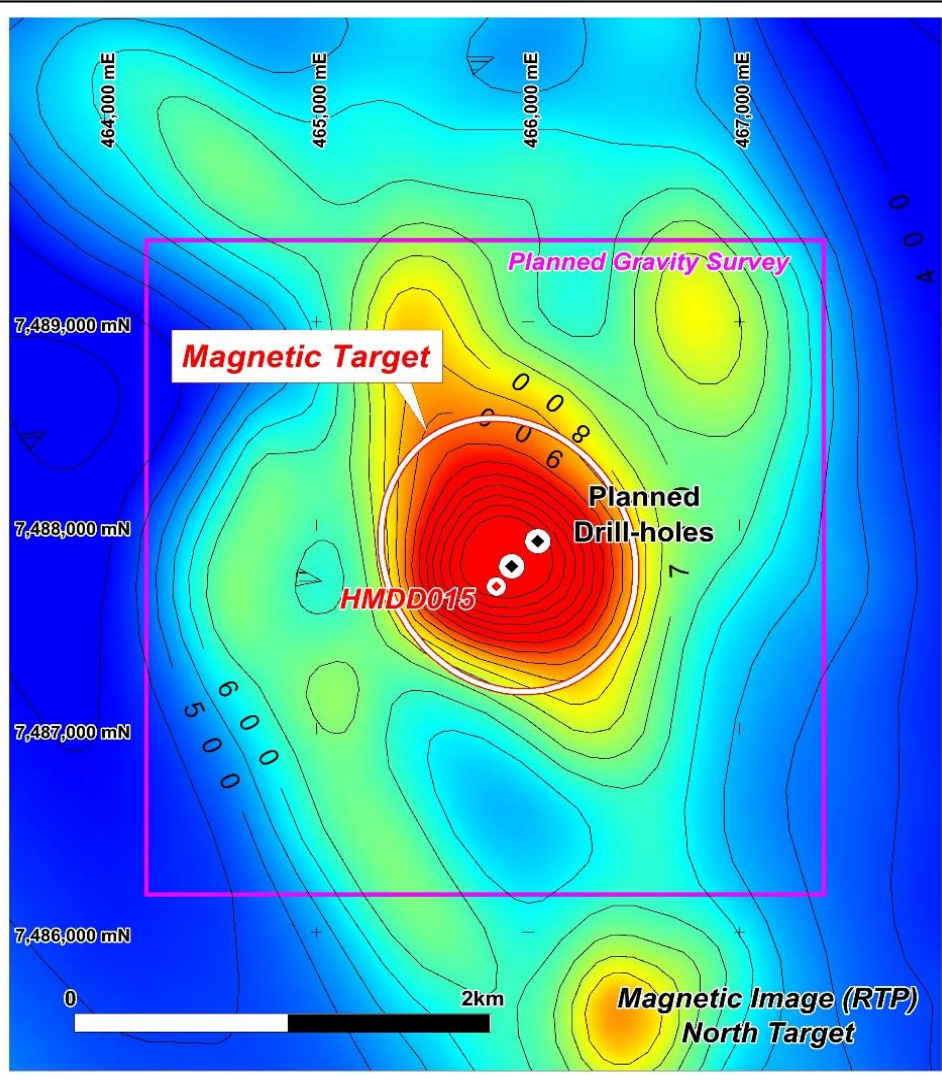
464,000 mE
465,000 mE
466,000 mE
467,000 mE

Planned Gravity Survey

7,489,000 mN

Magnetic Target

800
900

Planned Drill-holes

7,488,000 mN

HMDD015

7

400

600
500

7,487,000 mN

7,486,000 mN

0
2km

Magnetic Image (RTP)
North Target